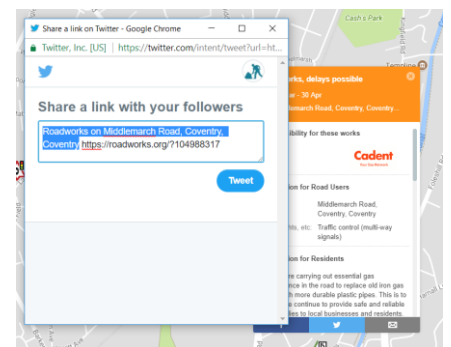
Share a link on Twitter - Google Chrome

Twitter, Inc. [US] | https://twitter.com/intent/tweet?url=ht...

Share a link with your followers

Roadworks on Middlemarch Road, Coventry, Coventry https://roadworks.org/?104988317

Tweet

Cash's Park

rks, delays possible

r - 30 Apr

dlemarch Road, Coventry, Coventry...

ibility for these works

Cadent

ion for Road Users

Middlemarch Road, Coventry, Coventry

, etc: Traffic control (multi-way signals)

ion for Residents

re carrying out essential gas nce in the road to replace old iron gas th more durable plastic pipes. This is to e continue to provide safe and reliable s to local businesses and residents.